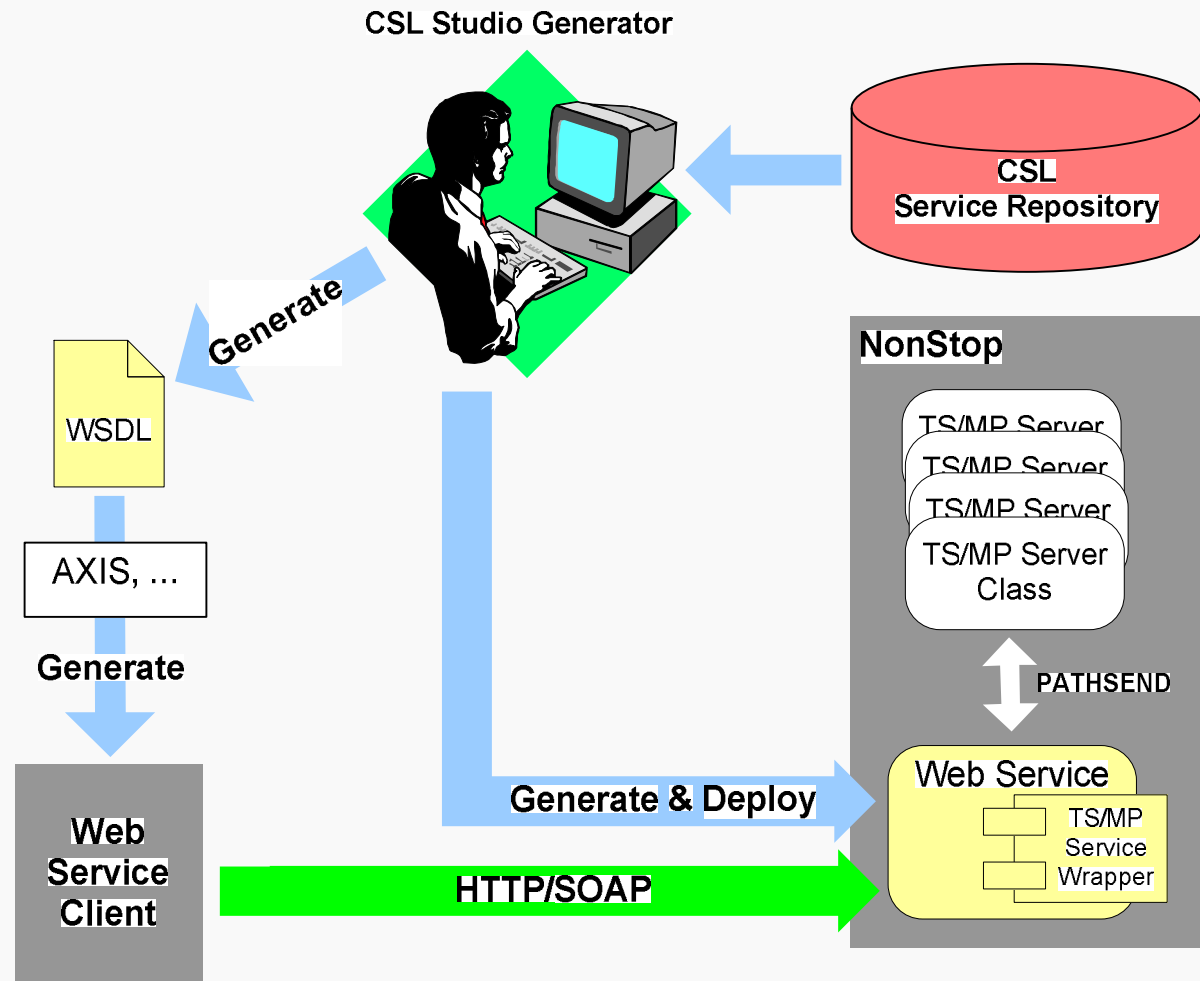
CSL Studio Generator

CSL
Service Repository

Generate

WSDL

AXIS, ...

Generate

Web
Service
Client

NonStop

TS/MP Server

TS/MP Server

TS/MP Server

TS/MP Server
Class

PATHSEND

Generate & Deploy

Web Service

TS/MP
Service
Wrapper

HTTP/SOAP